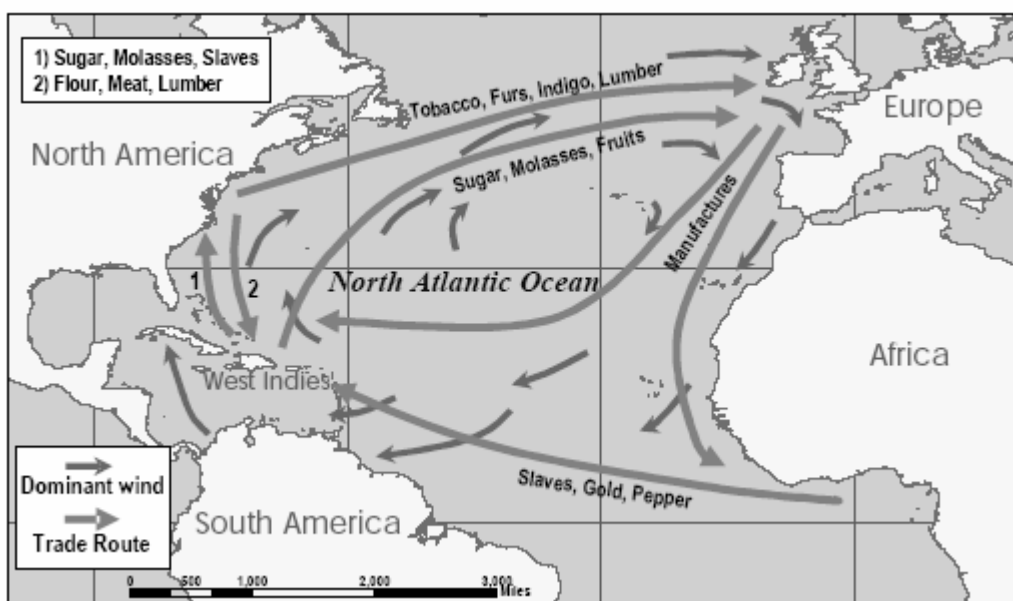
1) Sugar, Molasses, Slaves
2) Flour, Meat, Lumber

North America

Europe

Tobacco, Furs, Indigo, Lumber

Sugar, Molasses, Fruits

Manufactures

1

2

North Atlantic Ocean

Africa

West Indies

Slaves, Gold, Pepper

Dominant wind

Trade Route

South America

0 500 1,000 2,000 3,000 Miles